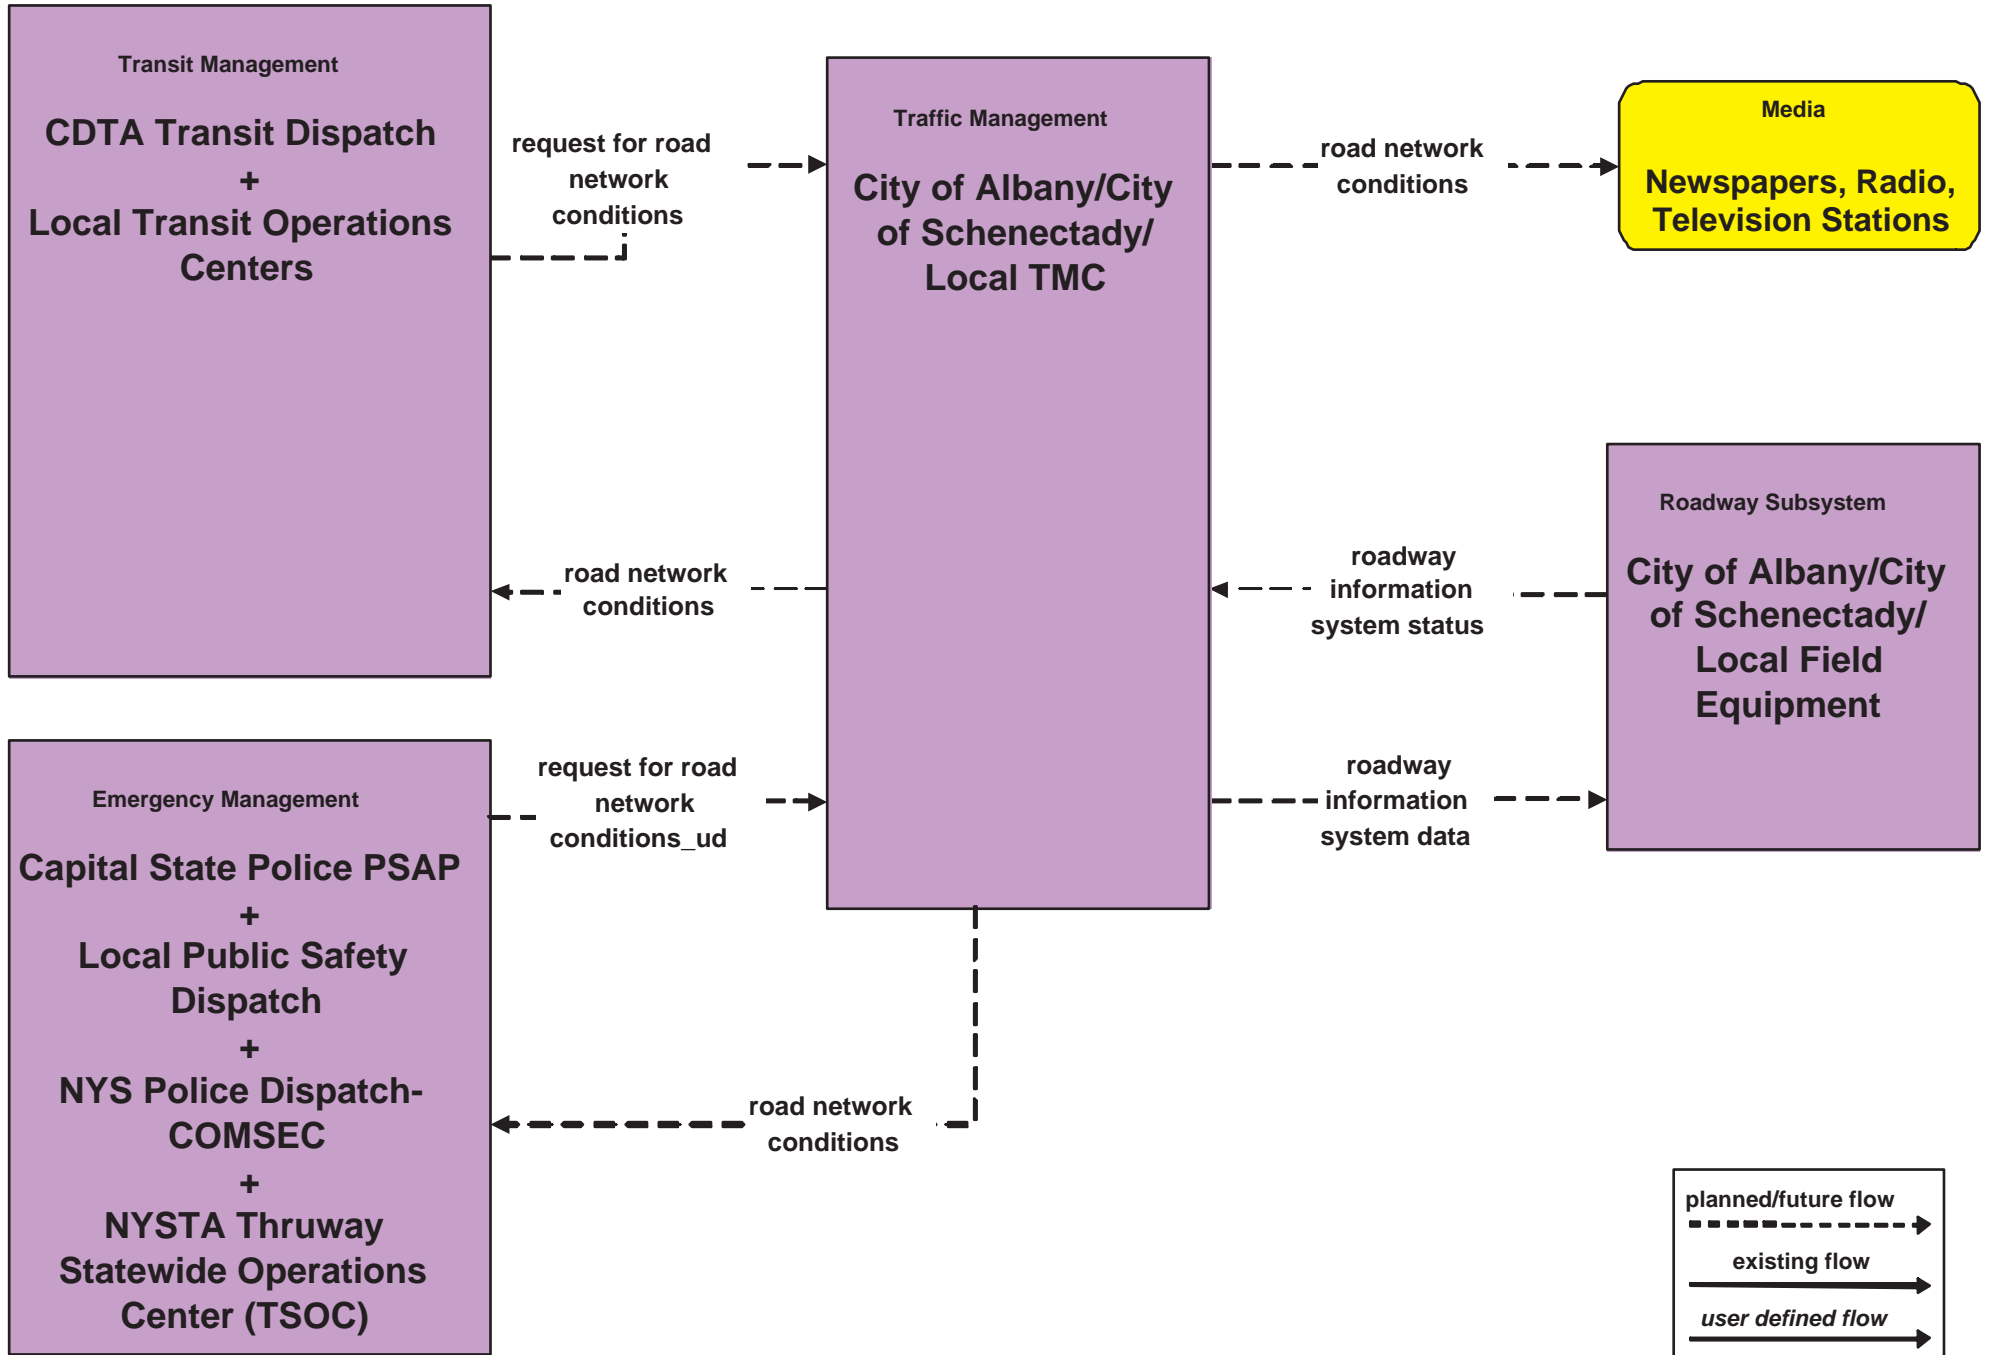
Transit Management

CDTA Transit Dispatch
+
Local Transit Operations Centers

request for road network conditions

Traffic Management

City of Albany/City of Schenectady/ Local TMC

road network conditions

Media

Newspapers, Radio, Television Stations

Roadway Subsystem

City of Albany/City of Schenectady/ Local Field Equipment

road network conditions

roadway information system status

Emergency Management

Capital State Police PSAP
+
Local Public Safety Dispatch
+
NYS Police Dispatch-COMSEC
+
NYSTA Thruway Statewide Operations Center (TSOC)

request for road network conditions_ud

roadway information system data

road network conditions

planned/future flow

existing flow

user defined flow